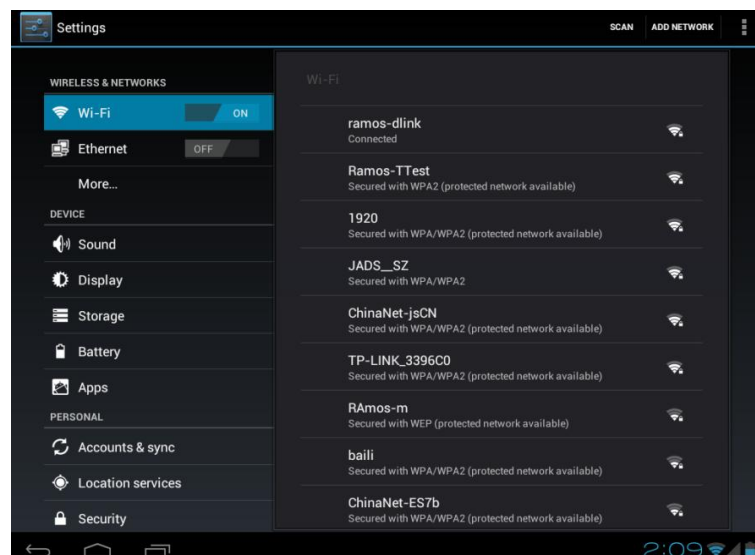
Settings

SCAN ADD NETWORK

WIRELESS & NETWORKS

Wi-Fi ON

Ethernet OFF

More...

DEVICE

Sound

Display

Storage

Battery

Apps

PERSONAL

Accounts & sync

Location services

Security

Wi-Fi

ramos-dlink
Connected

Ramos-TTest
Secured with WPA2 (protected network available)

1920
Secured with WPA/WPA2 (protected network available)

JADS_SZ
Secured with WPA/WPA2

ChinaNet-jsCN
Secured with WPA/WPA2 (protected network available)

TP-LINK_3396C0
Secured with WPA/WPA2 (protected network available)

RAmos-m
Secured with WEP (protected network available)

baili
Secured with WPA/WPA2 (protected network available)

ChinaNet-ES7b
Secured with WPA/WPA2 (protected network available)

2:09